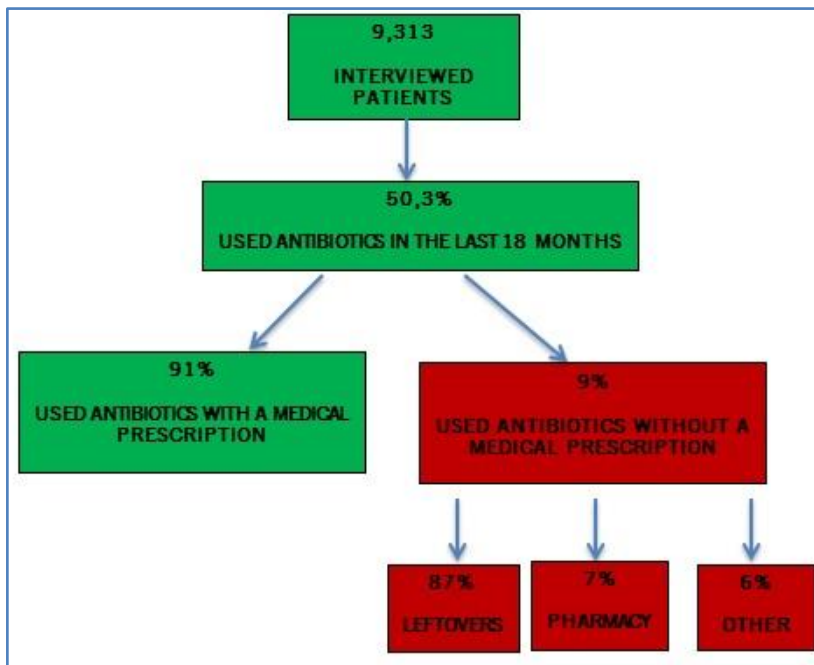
9,313

INTERVIEWED PATIENTS

50,3%

USED ANTIBIOTICS IN THE LAST 18 MONTHS

91%

USED ANTIBIOTICS WITH A MEDICAL PRESCRIPTION

9%

USED ANTIBIOTICS WITHOUT A MEDICAL PRESCRIPTION

87%

LEFTOVERS

7%

PHARMACY

6%

OTHER